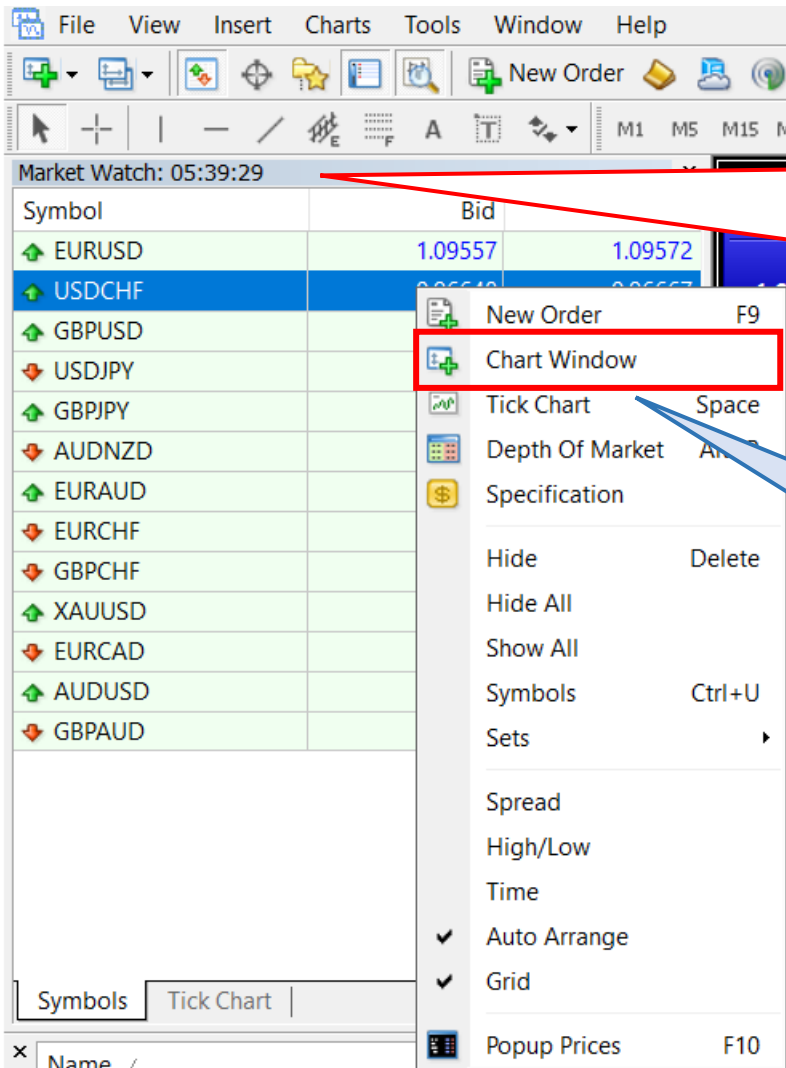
File View Insert Charts Tools Window Help

New Order

M1 M5 M15

Market Watch: 05:39:29

| Symbol | Bid | |
|---|---|---|
| EURUSD | 1.09557 | 1.09572 |
| USDCHF | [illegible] | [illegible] |
| GBPUSD | | |
| USDJPY | | |
| GBPJPY | | |
| AUDNZD | | |
| EURAUD | | |
| EURCHF | | |
| GBPCHF | | |
| XAUUSD | | |
| EURCAD | | |
| AUDUSD | | |
| GBPAUD | | |

New Order F9
Chart Window
Tick Chart Space
Depth Of Market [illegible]
Specification
Hide Delete
Hide All
Show All
Symbols Ctrl+U
Sets
Spread
High/Low
Time
Auto Arrange
Grid
Popup Prices F10

Symbols Tick Chart

Name